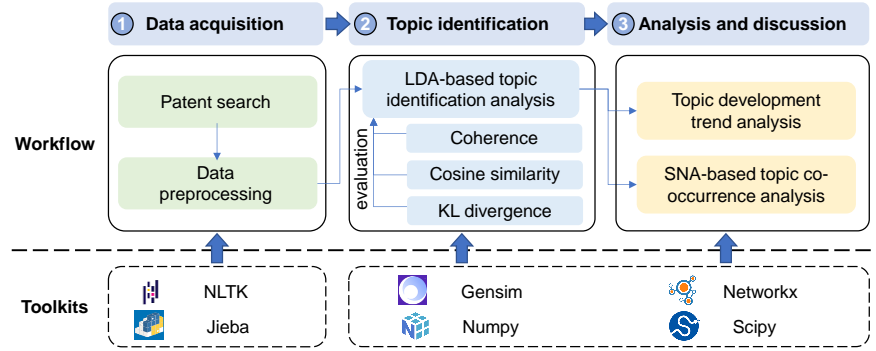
1 Data acquisition

2 Topic identification

3 Analysis and discussion

Workflow

Patent search

Data preprocessing

LDA-based topic identification analysis

evaluation

Coherence

Cosine similarity

KL divergence

Topic development trend analysis

SNA-based topic co-occurrence analysis

Toolkits

NLTK

Jieba

Gensim

Numpy

Networkx

Scipy